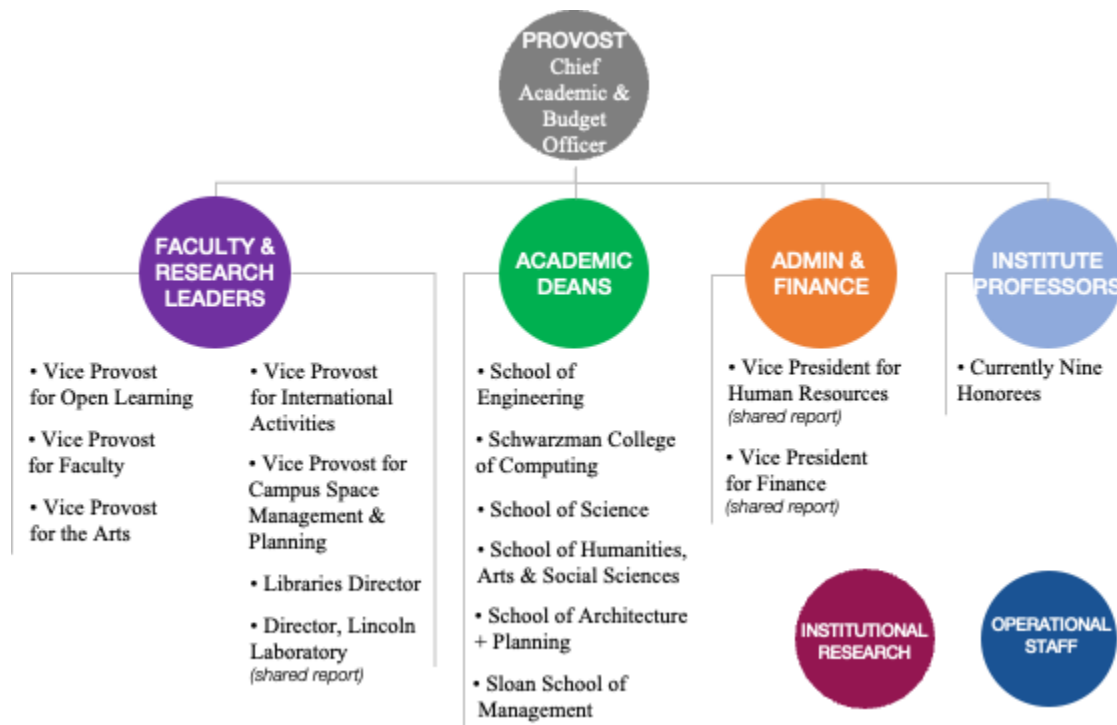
PROVOST
Chief Academic & Budget Officer

FACULTY & RESEARCH LEADERS

• Vice Provost for Open Learning

• Vice Provost for Faculty

• Vice Provost for the Arts

• Vice Provost for International Activities

• Vice Provost for Campus Space Management & Planning

• Libraries Director

• Director, Lincoln Laboratory (shared report)

ACADEMIC DEANS

• School of Engineering

• Schwarzman College of Computing

• School of Science

• School of Humanities, Arts & Social Sciences

• School of Architecture + Planning

• Sloan School of Management

ADMIN & FINANCE

• Vice President for Human Resources (shared report)

• Vice President for Finance (shared report)

INSTITUTE PROFESSORS

• Currently Nine Honorees

INSTITUTIONAL RESEARCH

OPERATIONAL STAFF